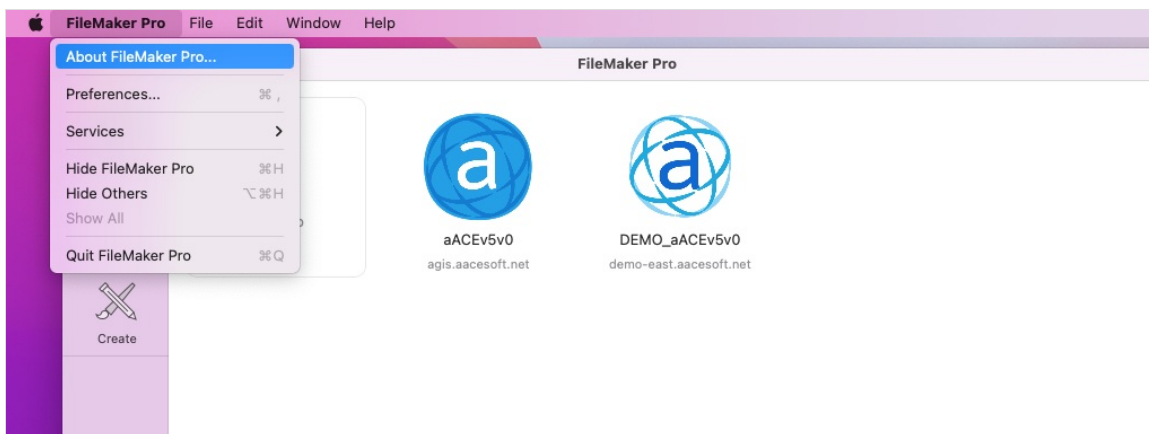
FileMaker Pro File Edit Window Help

About FileMaker Pro...

Preferences... ⌘,

Services >

Hide FileMaker Pro ⌘H
Hide Others ⌥⌘H
Show All

Quit FileMaker Pro ⌘Q

FileMaker Pro

a
aACEv5v0
agis.aacesoft.net

a
DEMO_aACEv5v0
demo-east.aacesoft.net

Create